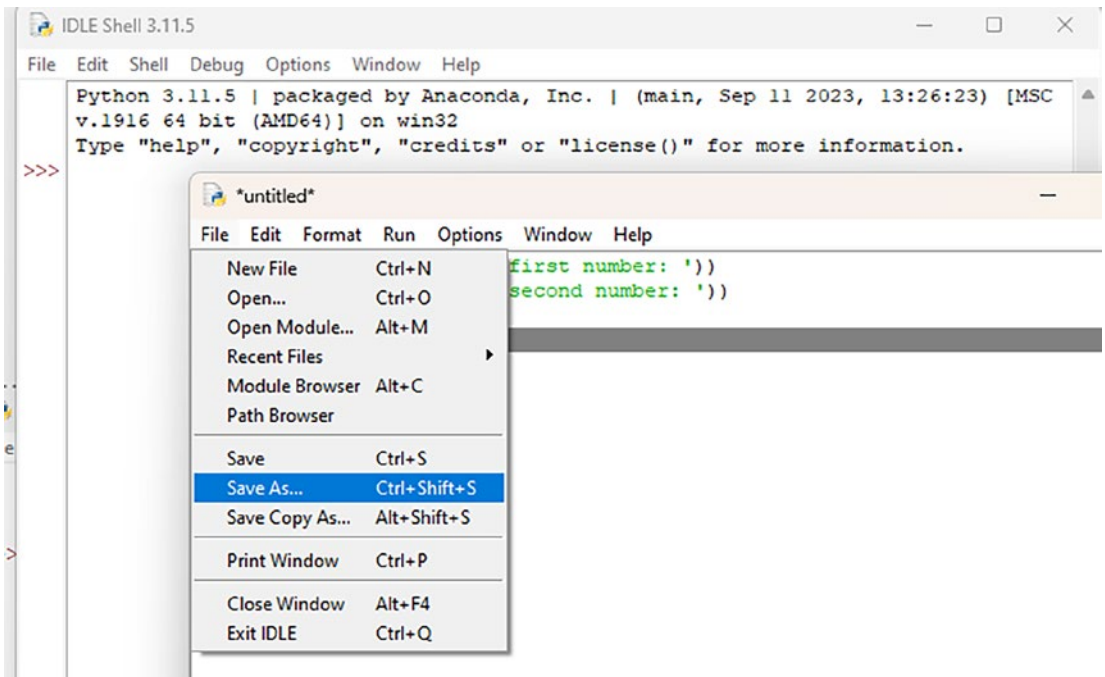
IDLE Shell 3.11.5

File Edit Shell Debug Options Window Help

Python 3.11.5 | packaged by Anaconda, Inc. | (main, Sep 11 2023, 13:26:23) [MSC v.1916 64 bit (AMD64)] on win32
Type "help", "copyright", "credits" or "license()" for more information.
>>>

*untitled*

File Edit Format Run Options Window Help

first number: '))
second number: '))

| | |
|---|---|
| New File | Ctrl+N |
| Open... | Ctrl+O |
| Open Module... | Alt+M |
| Recent Files | |
| Module Browser | Alt+C |
| Path Browser | |
| Save | Ctrl+S |
| Save As... | Ctrl+Shift+S |
| Save Copy As... | Alt+Shift+S |
| Print Window | Ctrl+P |
| Close Window | Alt+F4 |
| Exit IDLE | Ctrl+Q |